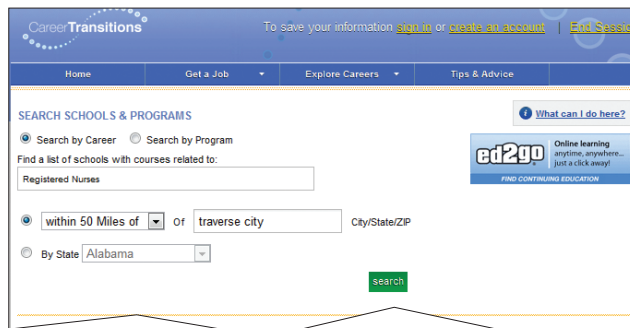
CareerTransitions

To save your information sign in or create an account | End Sessio

Home | Get a Job | Explore Careers | Tips & Advice

SEARCH SCHOOLS & PROGRAMS

What can I do here?

Search by Career   Search by Program

Find a list of schools with courses related to:

Registered Nurses

ed2go Online learning anytime, anywhere... just a click away!

FIND CONTINUING EDUCATION

within 50 Miles of   Of   traverse city   City/State/ZIP

By State   Alabama

search